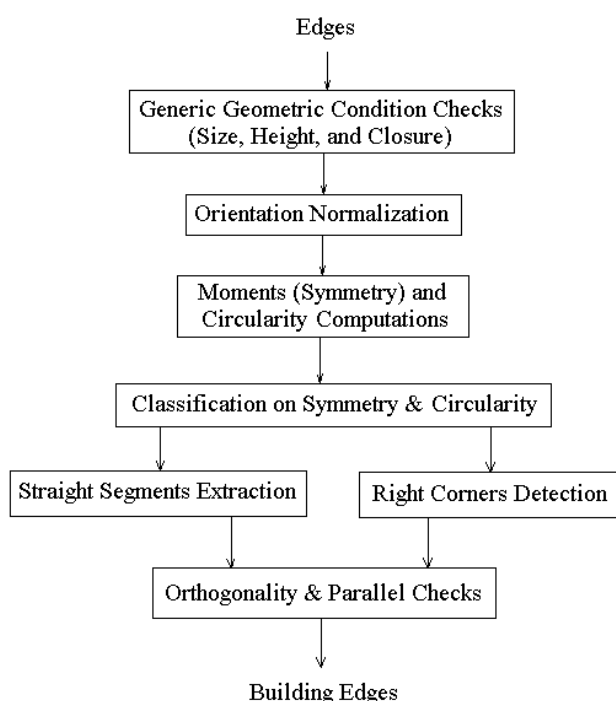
Edges

Generic Geometric Condition Checks (Size, Height, and Closure)

Orientation Normalization

Moments (Symmetry) and Circularity Computations

Classification on Symmetry & Circularity

Straight Segments Extraction

Right Corners Detection

Orthogonality & Parallel Checks

Building Edges